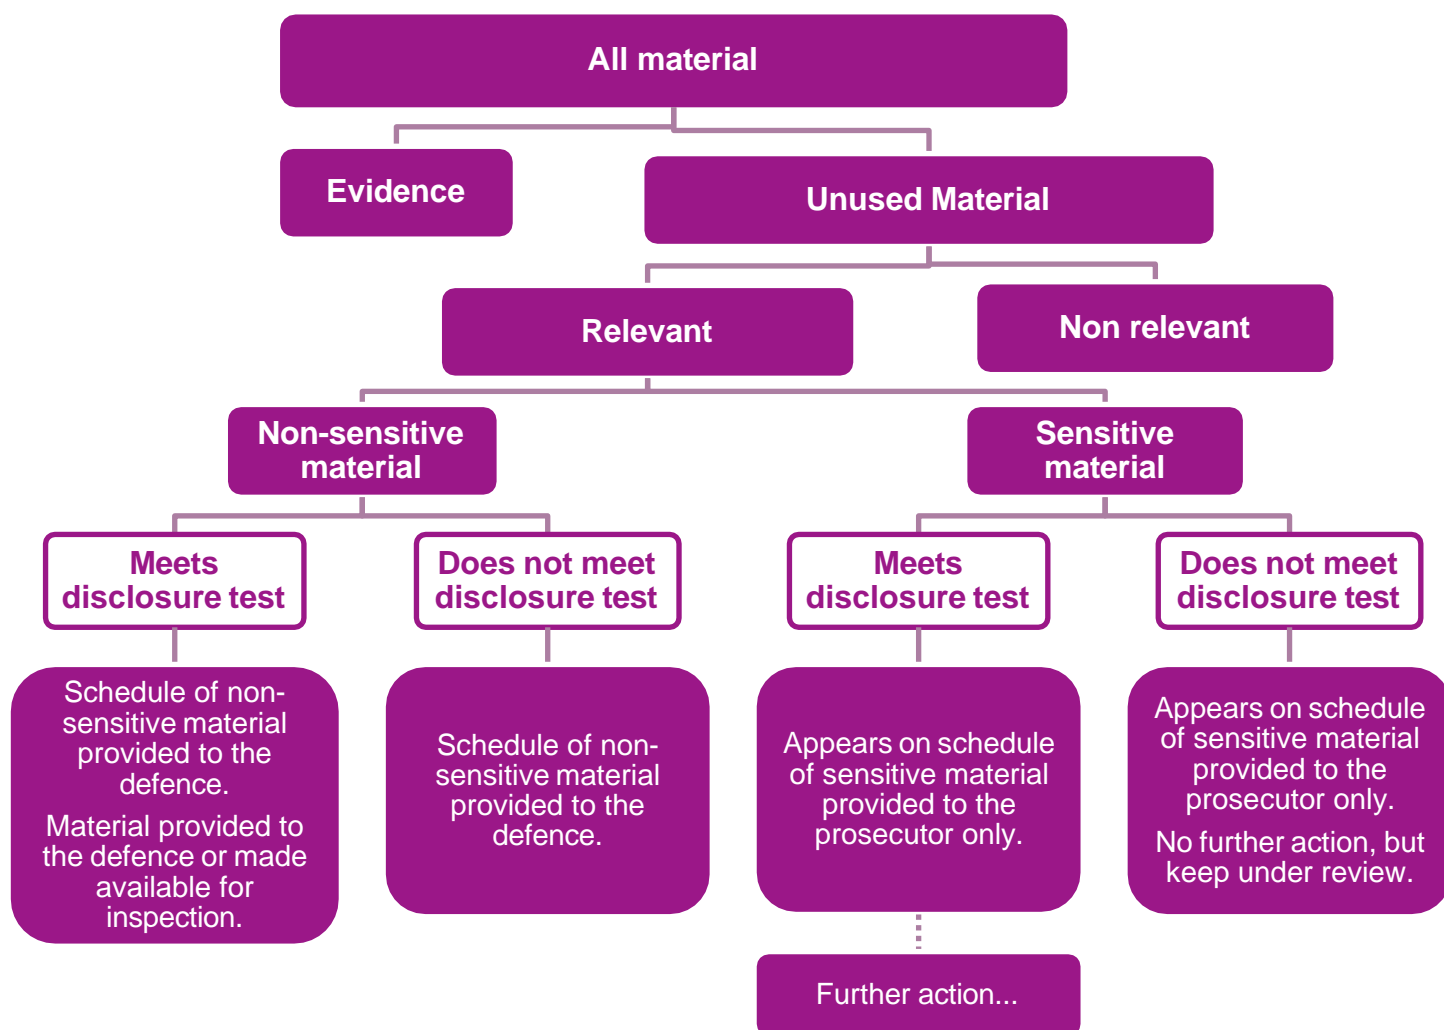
All material

Evidence

Unused Material

Relevant

Non relevant

Non-sensitive material

Sensitive material

Meets disclosure test

Does not meet disclosure test

Meets disclosure test

Does not meet disclosure test

Schedule of non-sensitive material provided to the defence.

Material provided to the defence or made available for inspection.

Schedule of non-sensitive material provided to the defence.

Appears on schedule of sensitive material provided to the prosecutor only.

Appears on schedule of sensitive material provided to the prosecutor only.

No further action, but keep under review.

Further action...